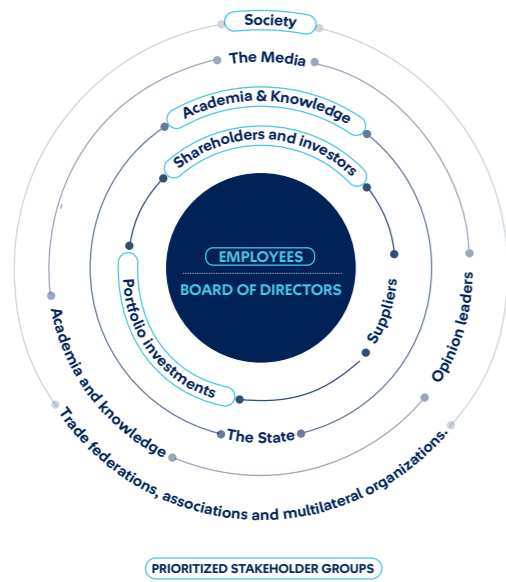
Society

The Media

Academia & Knowledge

Shareholders and investors

EMPLOYEES

BOARD OF DIRECTORS

Portfolio investments

Suppliers

The State

Academia and knowledge

Opinion leaders

Trade federations, associations and multilateral organizations.

PRIORITIZED STAKEHOLDER GROUPS